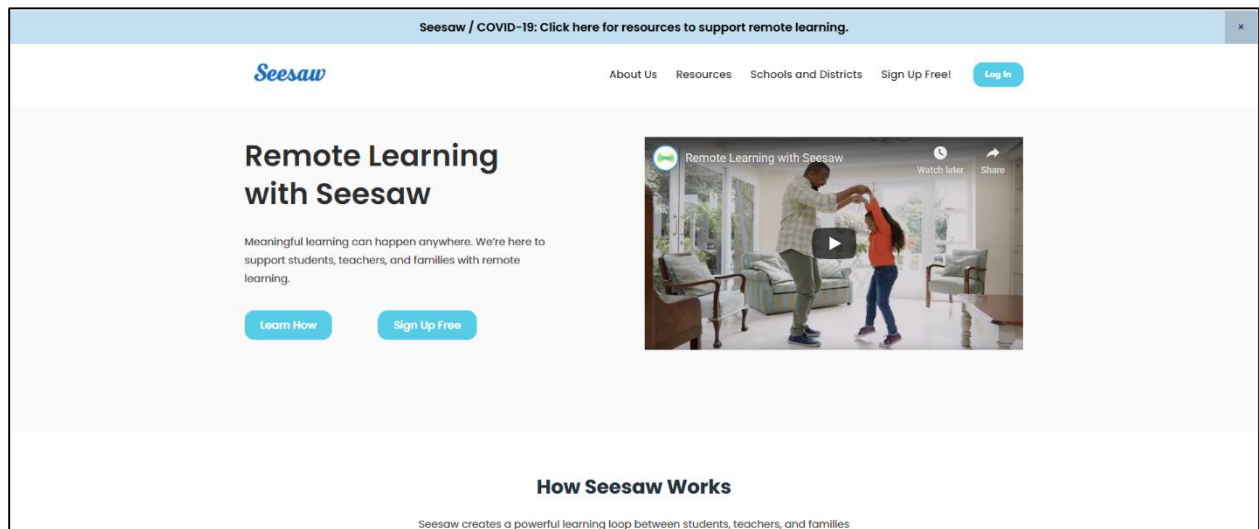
Seesaw / COVID-19: Click here for resources to support remote learning.

×

Seesaw

About Us Resources Schools and Districts Sign Up Free! Log In

Remote Learning with Seesaw

Meaningful learning can happen anywhere. We're here to support students, teachers, and families with remote learning.

Learn How Sign Up Free

Remote Learning with Seesaw

Watch later Share

How Seesaw Works

Seesaw creates a powerful learning loop between students, teachers, and families